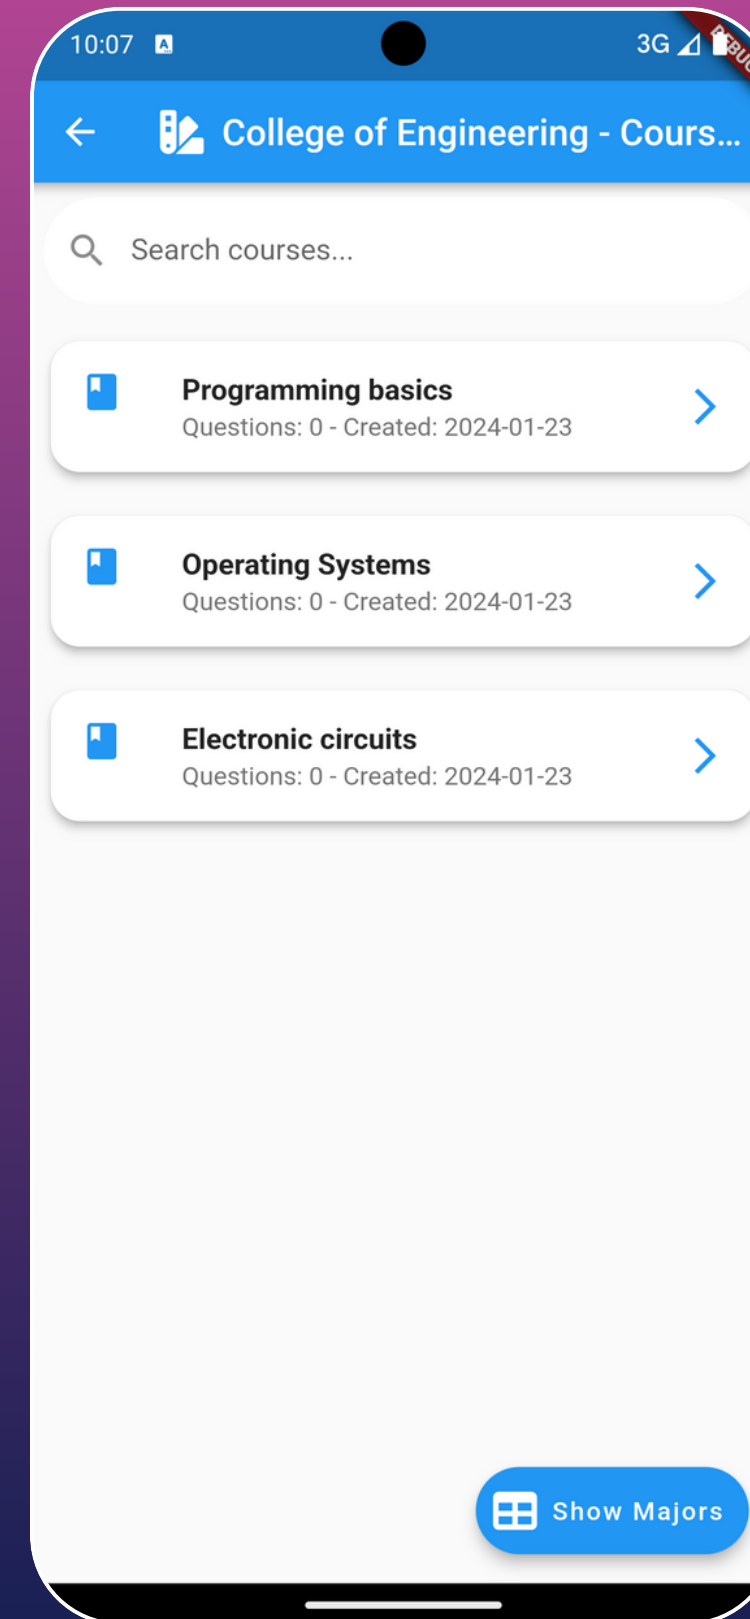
10:07 3G

College of Engineering - Cours...

Search courses...

Programming basics
Questions: 0 - Created: 2024-01-23

Operating Systems
Questions: 0 - Created: 2024-01-23

Electronic circuits
Questions: 0 - Created: 2024-01-23

Show Majors